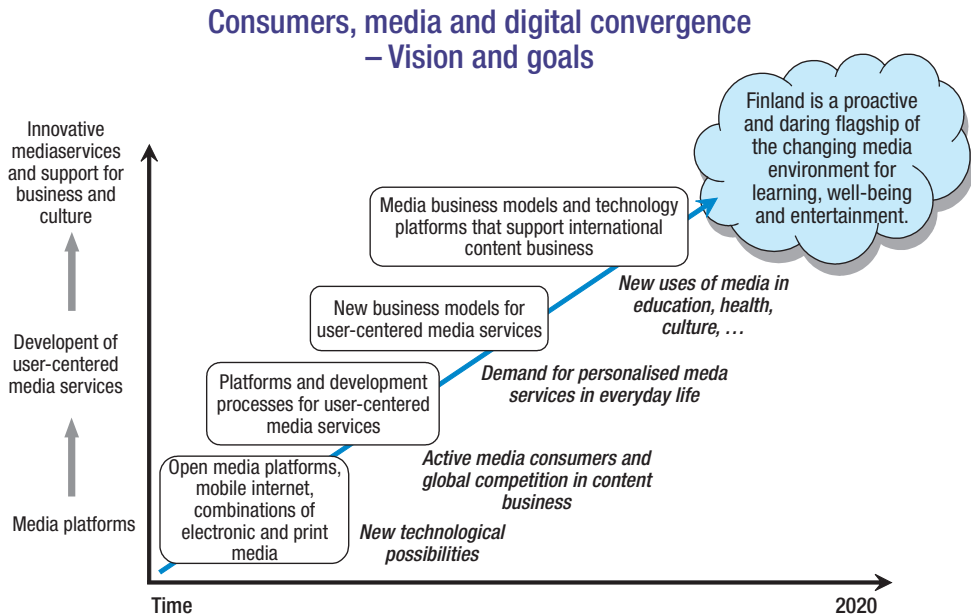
Consumers, media and digital convergence – Vision and goals

Finland is a proactive and daring flagship of the changing media environment for learning, well-being and entertainment.

Innovative mediaservices and support for business and culture

Developent of user-centered media services

Media platforms

Media business models and technology platforms that support international content business

New uses of media in education, health, culture, …

New business models for user-centered media services

Demand for personalised meda services in everyday life

Platforms and development processes for user-centered media services

Active media consumers and global competition in content business

Open media platforms, mobile internet, combinations of electronic and print media

New technological possibilities

Time

2020